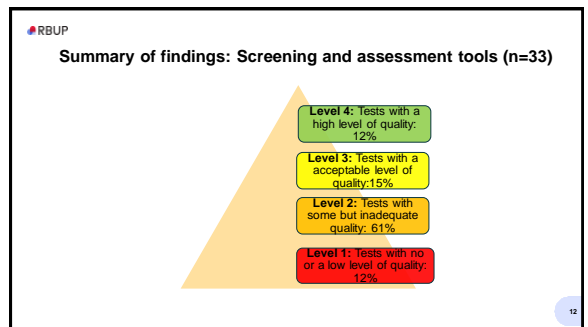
RBUP

Summary of findings: Screening and assessment tools (n=33)

**Level 4:** Tests with a high level of quality: 12%

**Level 3:** Tests with a acceptable level of quality:15%

**Level 2:** Tests with some but inadequate quality: 61%

**Level 1:** Tests with no or a low level of quality: 12%

12